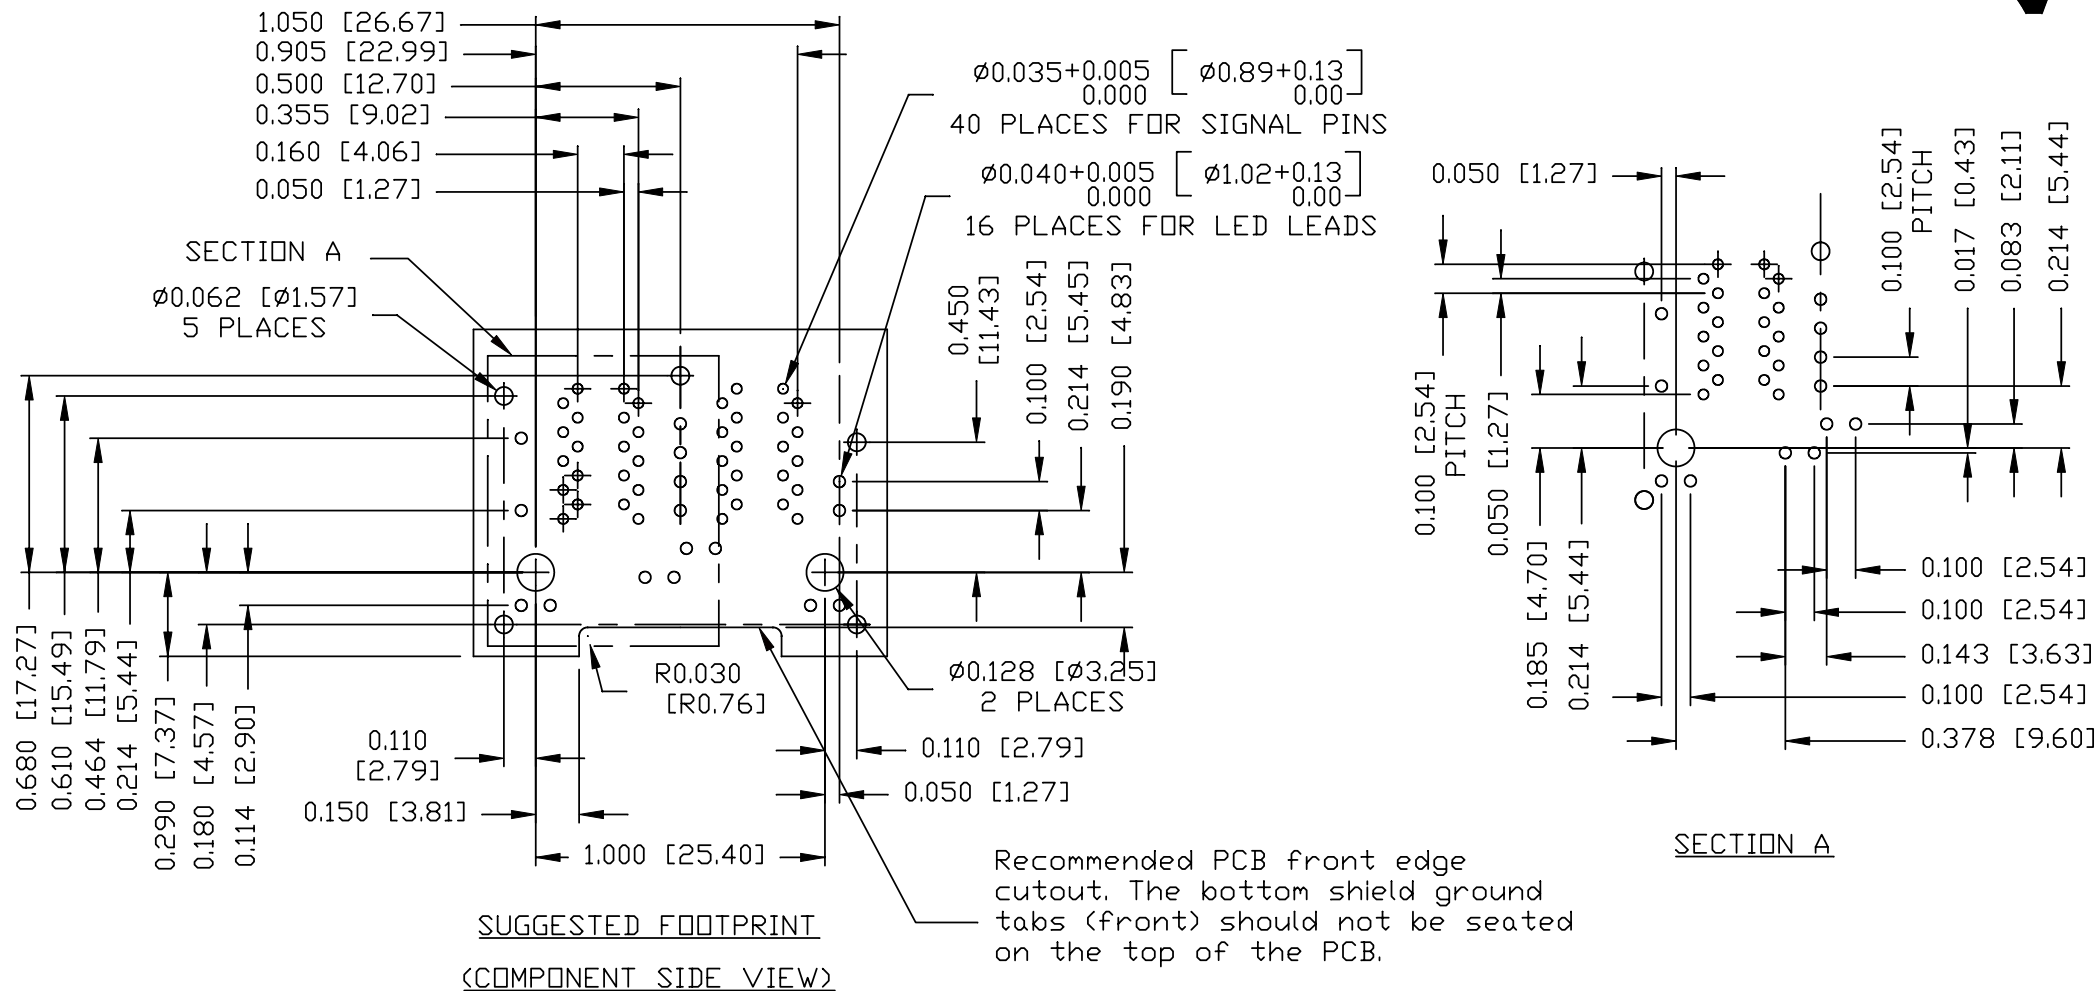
1.050 [26.67]
0.905 [22.99]
0.500 [12.70]
0.355 [9.02]
0.160 [4.06]
0.050 [1.27]

$\varnothing 0.035^{+0.005}_{0.000}$ [ $\varnothing 0.89^{+0.13}_{0.00}$ ]
40 PLACES FOR SIGNAL PINS
$\varnothing 0.040^{+0.005}_{0.000}$ [ $\varnothing 1.02^{+0.13}_{0.00}$ ]
16 PLACES FOR LED LEADS

SECTION A
$\varnothing$0.062 [$\varnothing$1.57]
5 PLACES

0.450 [11.43]
0.100 [2.54]
0.214 [5.45]
0.190 [4.83]

0.680 [17.27]
0.610 [15.49]
0.464 [11.79]
0.214 [5.44]
0.290 [7.37]
0.180 [4.57]
0.114 [2.90]

R0.030
[R0.76]

$\varnothing$0.128 [$\varnothing$3.25]
2 PLACES

0.110
[2.79]
0.110 [2.79]
0.150 [3.81]
0.050 [1.27]
1.000 [25.40]

SUGGESTED FOOTPRINT
(COMPONENT SIDE VIEW)

Recommended PCB front edge cutout. The bottom shield ground tabs (front) should not be seated on the top of the PCB.

0.050 [1.27]
0.100 [2.54] PITCH
0.017 [0.43]
0.083 [2.11]
0.214 [5.44]
0.100 [2.54] PITCH
0.050 [1.27]
0.185 [4.70]
0.214 [5.44]
0.100 [2.54]
0.100 [2.54]
0.143 [3.63]
0.100 [2.54]
0.378 [9.60]

SECTION A